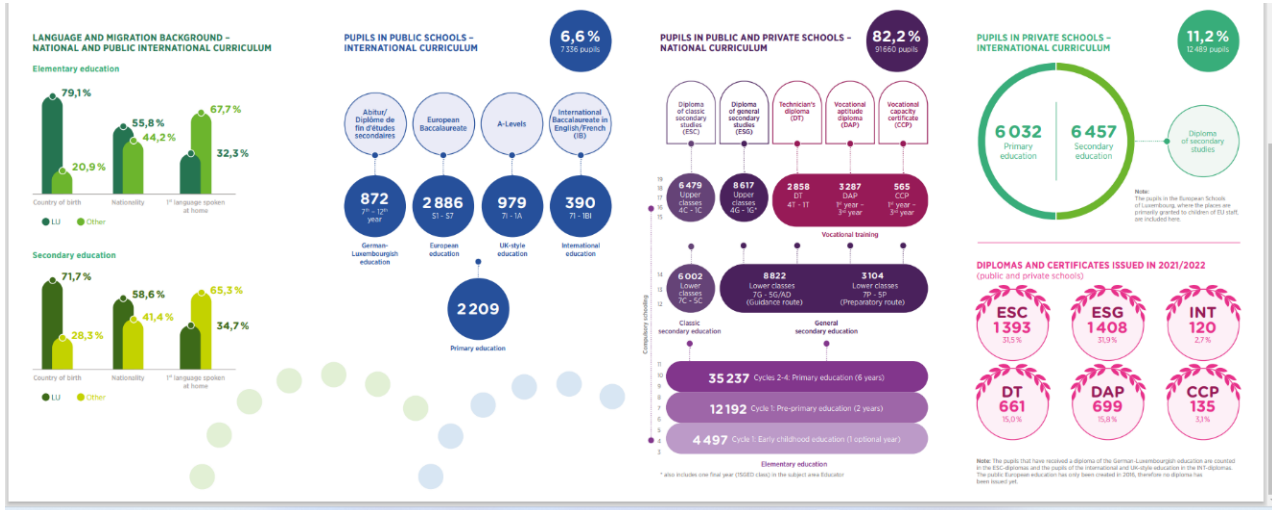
LANGUAGE AND MIGRATION BACKGROUND – NATIONAL AND PUBLIC INTERNATIONAL CURRICULUM

Elementary education

79,1%
20,9%
55,8%
44,2%
67,7%
32,3%

Country of birth
Nationality
1st language spoken at home

LU
Other

Secondary education

71,7%
28,3%
58,6%
41,4%
65,3%
34,7%

Country of birth
Nationality
1st language spoken at home

LU
Other

PUPILS IN PUBLIC SCHOOLS – INTERNATIONAL CURRICULUM

6,6%
7336 pupils

Abitur/ Diplôme de fin d'études secondaires
European Baccalaureate
A-Levels
International Baccalaureate in English/French (IB)

872
7th – 12th year
German-Luxembourgish education

2886
S1 - S7
European education

979
7I - 1A
UK-style education

390
7I - 1BI
International education

2209
Primary education

PUPILS IN PUBLIC AND PRIVATE SCHOOLS – NATIONAL CURRICULUM

82,2%
91660 pupils

Diploma of classic secondary studies (ESC)
Diploma of general secondary studies (ESG)
Technician's diploma (DT)
Vocational aptitude diploma (DAP)
Vocational capacity certificate (CCP)

6479
Upper classes
4C - 1C

8617
Upper classes
4G - 1G*

2858
DT
4T - 1T

3287
DAP
1st year – 3rd year

565
CCP
1st year – 3rd year

Vocational training

6002
Lower classes
7C - 5C
Classic secondary education

8822
Lower classes
7G - 5G/AD
(Guidance route)

3104
Lower classes
7P - 5P
(Preparatory route)

General secondary education

Compulsory schooling

35237 Cycles 2-4: Primary education (6 years)
12192 Cycle 1: Pre-primary education (2 years)
4497 Cycle 1: Early childhood education (1 optional year)

Elementary education

* also includes one final year (1GSED class) in the subject area Educator

PUPILS IN PRIVATE SCHOOLS – INTERNATIONAL CURRICULUM

11,2%
12489 pupils

6032
Primary education

6457
Secondary education

Diploma of secondary studies

Note: The pupils in the European Schools of Luxembourg where the places are primarily granted to children of EU staff, are included here.

DIPLOMAS AND CERTIFICATES ISSUED IN 2021/2022
(public and private schools)

ESC
1393
31,5%

ESG
1408
31,9%

INT
120
2,7%

DT
661
15,0%

DAP
699
15,8%

CCP
135
3,1%

Note: The pupils that have received a diploma of the German-Luxembourgish education are counted in the ESC-diplomas and the pupils of the International and UK-style education in the INT-diplomas. The public European education has only been created in 2016, therefore no diploma has been issued yet.